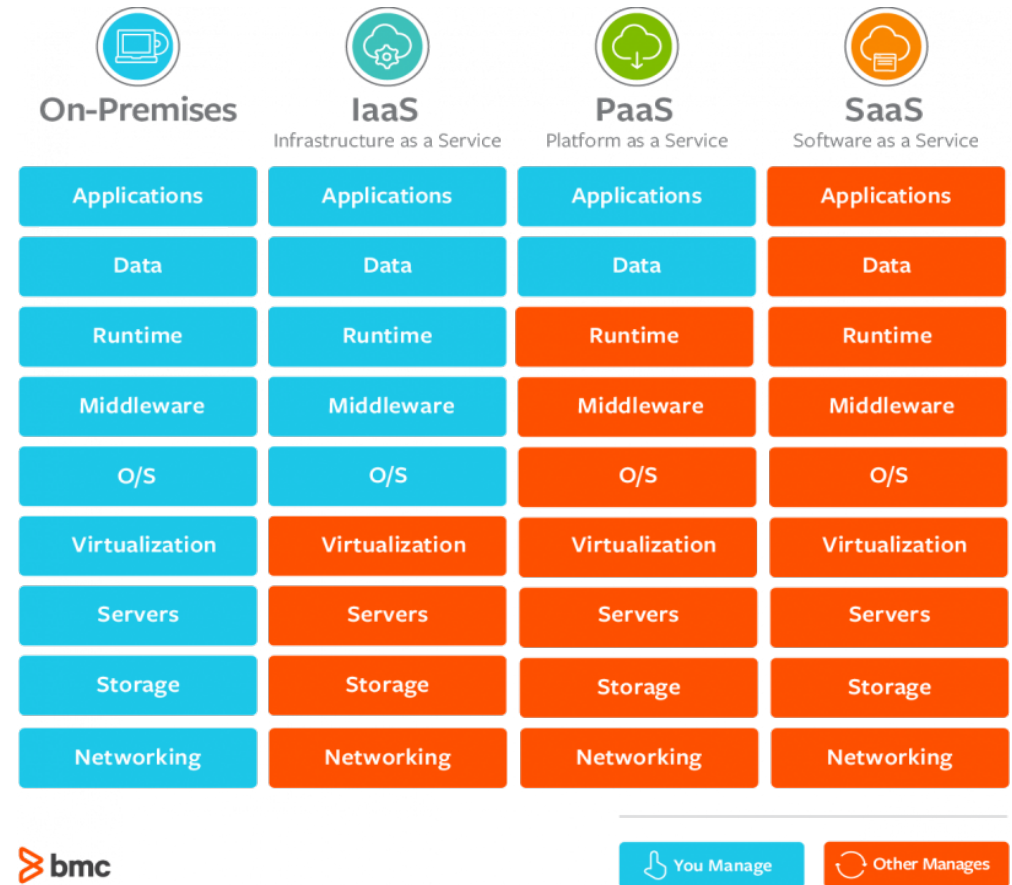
| On-Premises | IaaS<br>Infrastructure as a Service | PaaS<br>Platform as a Service | SaaS<br>Software as a Service |
|---|---|---|---|
| Applications | Applications | Applications | Applications |
| Data | Data | Data | Data |
| Runtime | Runtime | Runtime | Runtime |
| Middleware | Middleware | Middleware | Middleware |
| O/S | O/S | O/S | O/S |
| Virtualization | Virtualization | Virtualization | Virtualization |
| Servers | Servers | Servers | Servers |
| Storage | Storage | Storage | Storage |
| Networking | Networking | Networking | Networking |

bmc

You Manage

Other Manages